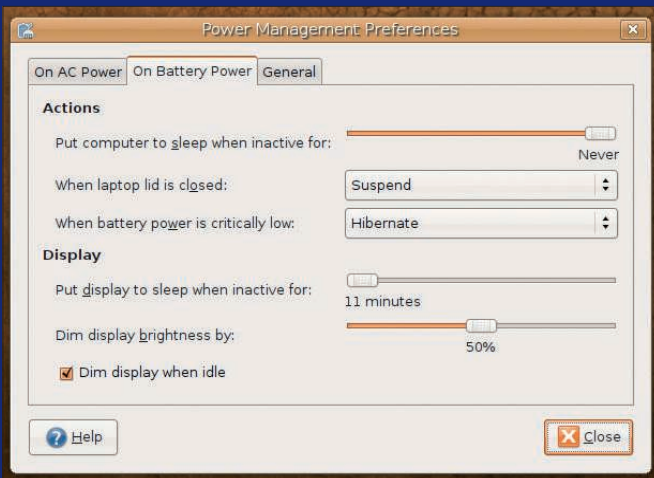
Power Management Preferences

On AC Power | On Battery Power | General

Actions

Put computer to sleep when inactive for:

Never

When laptop lid is closed:

Suspend

When battery power is critically low:

Hibernate

Display

Put display to sleep when inactive for:

11 minutes

Dim display brightness by:

50%

Dim display when idle

Help

Close